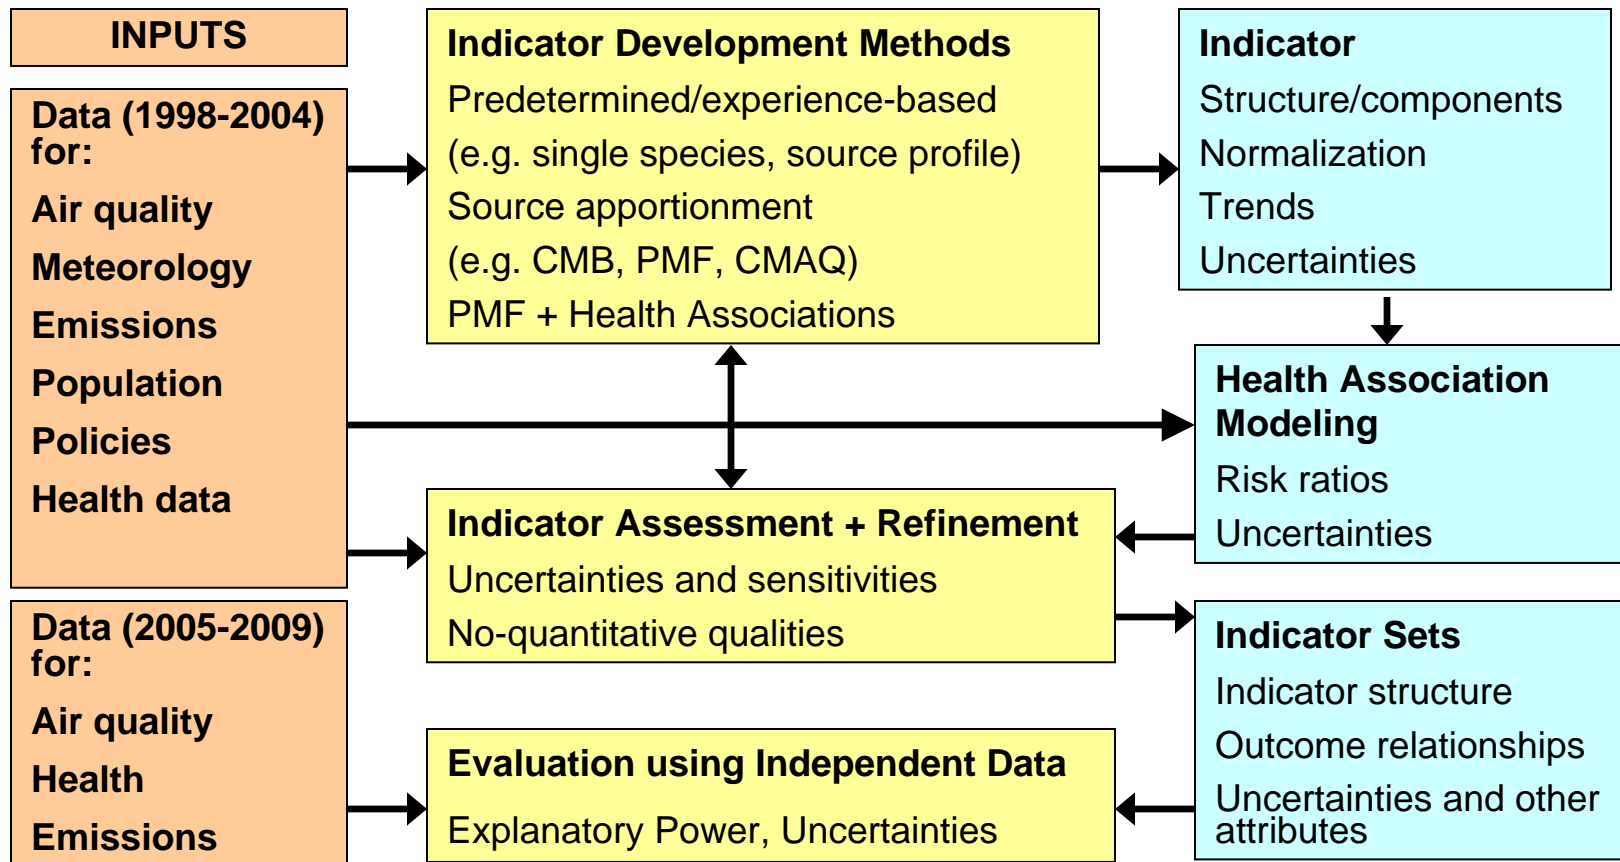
INPUTS

Data (1998-2004) for:

Air quality

Meteorology

Emissions

Population

Policies

Health data

Data (2005-2009) for:

Air quality

Health

Emissions

Indicator Development Methods

Predetermined/experience-based

(e.g. single species, source profile)

Source apportionment

(e.g. CMB, PMF, CMAQ)

PMF + Health Associations

Indicator Assessment + Refinement

Uncertainties and sensitivities

No-quantitative qualities

Evaluation using Independent Data

Explanatory Power, Uncertainties

Indicator

Structure/components

Normalization

Trends

Uncertainties

Health Association Modeling

Risk ratios

Uncertainties

Indicator Sets

Indicator structure

Outcome relationships

Uncertainties and other attributes